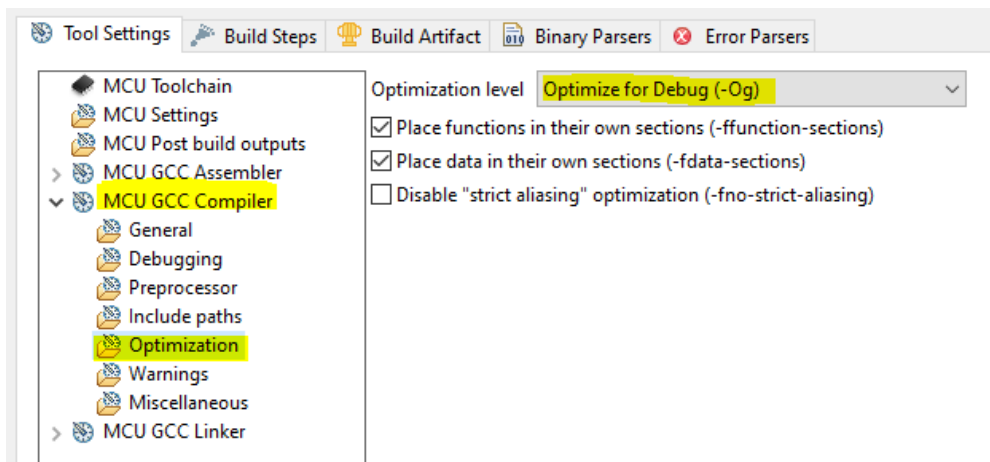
Tool Settings | Build Steps | Build Artifact | Binary Parsers | Error Parsers

MCU Toolchain
MCU Settings
MCU Post build outputs
MCU GCC Assembler
MCU GCC Compiler
General
Debugging
Preprocessor
Include paths
Optimization
Warnings
Miscellaneous
MCU GCC Linker

Optimization level Optimize for Debug (-Og)
Place functions in their own sections (-ffunction-sections)
Place data in their own sections (-fdata-sections)
Disable "strict aliasing" optimization (-fno-strict-aliasing)